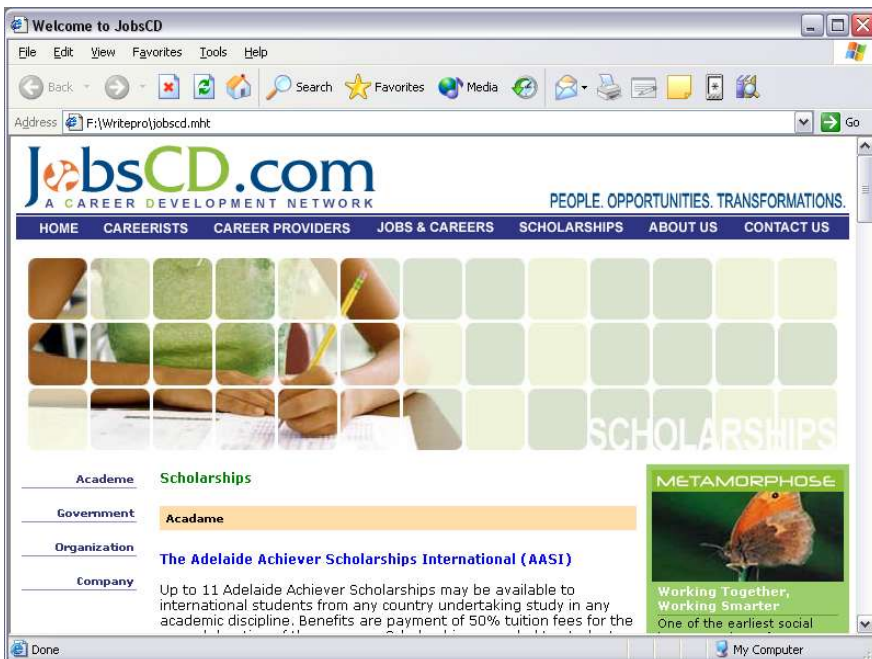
Welcome to JobsCD

File Edit View Favorites Tools Help

Back Search Favorites Media

Address F:\Writepro\jobscd.mht Go

JobsCD.com
A CAREER DEVELOPMENT NETWORK

PEOPLE. OPPORTUNITIES. TRANSFORMATIONS.

HOME CAREERISTS CAREER PROVIDERS JOBS & CAREERS SCHOLARSHIPS ABOUT US CONTACT US

SCHOLARSHIPS

Academe

Government

Organization

Company

Scholarships

Acadame

The Adelaide Achiever Scholarships International (AASI)

Up to 11 Adelaide Achiever Scholarships may be available to international students from any country undertaking study in any academic discipline. Benefits are payment of 50% tuition fees for the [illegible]

METAMORPHOSE

Working Together, Working Smarter

One of the earliest social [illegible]

Done

My Computer